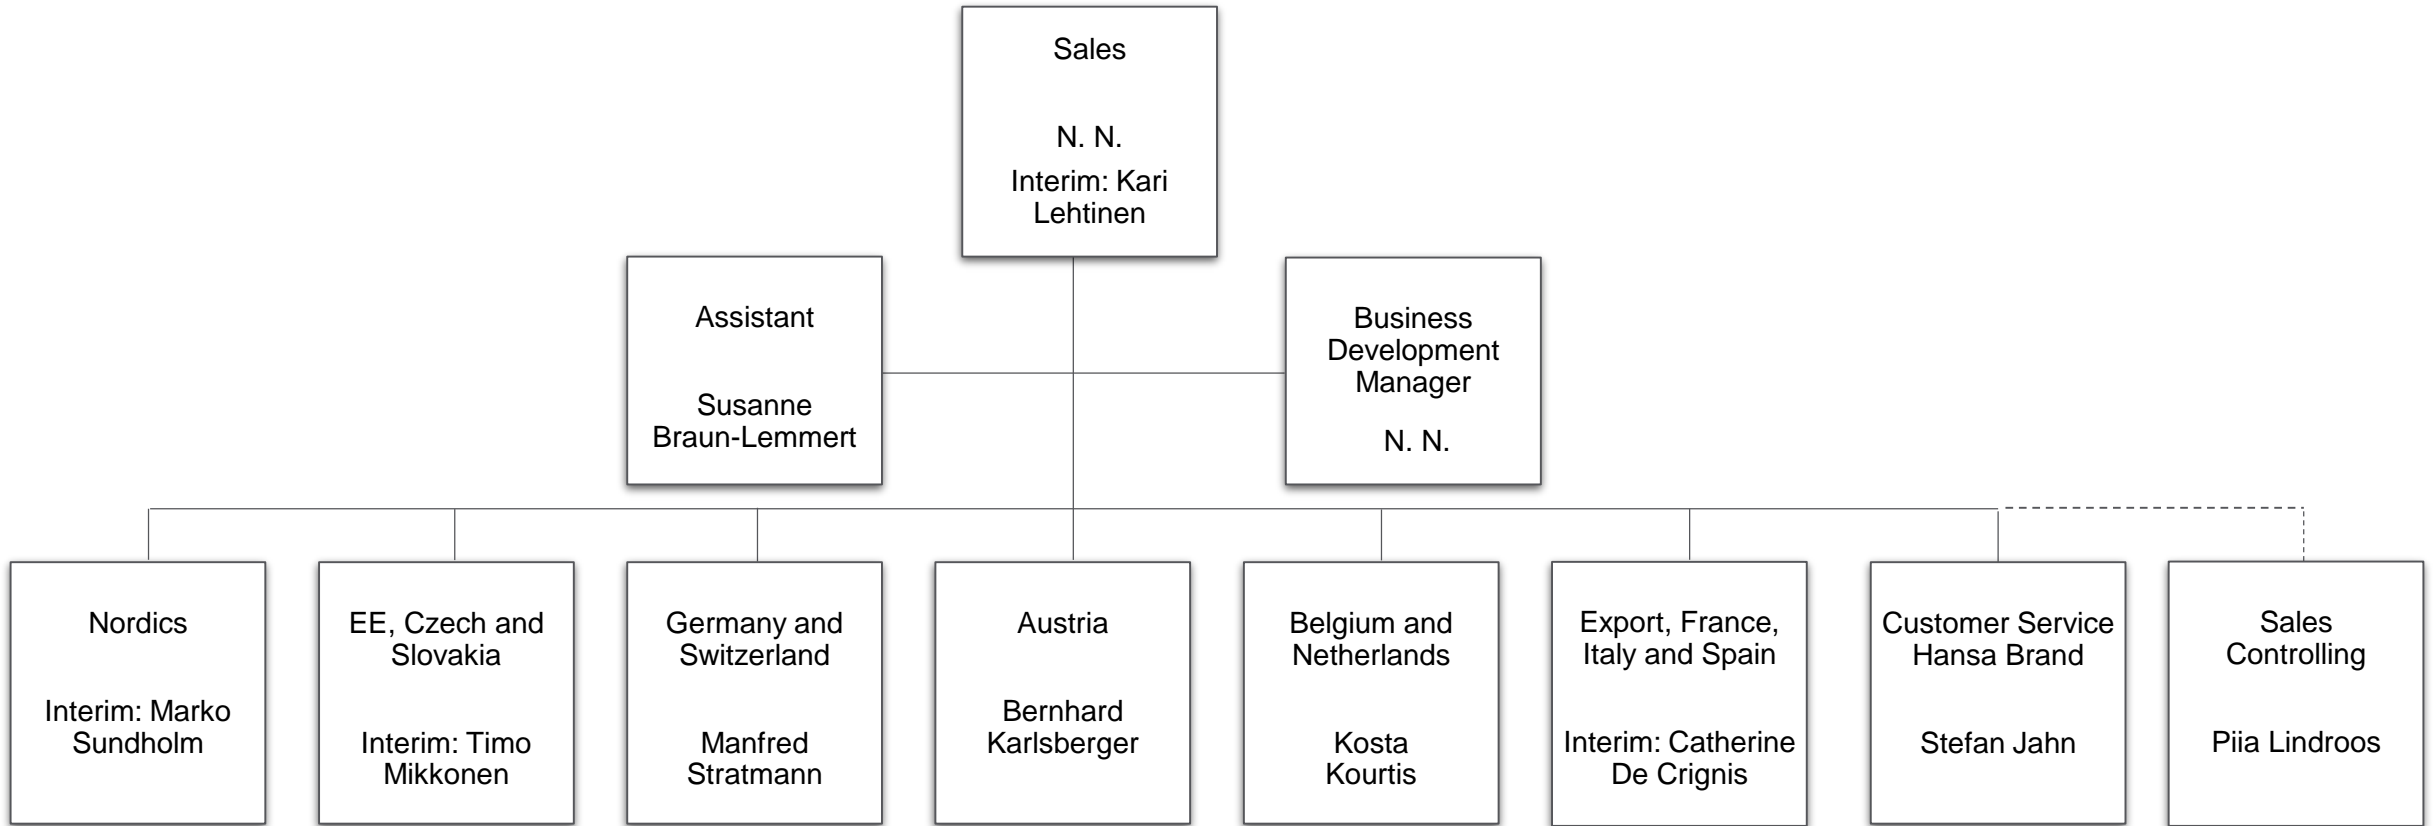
Sales

N. N.

Interim: Kari Lehtinen

Assistant

Susanne Braun-Lemmert

Business Development Manager

N. N.

Nordics

Interim: Marko Sundholm

EE, Czech and Slovakia

Interim: Timo Mikkonen

Germany and Switzerland

Manfred Stratmann

Austria

Bernhard Karlsberger

Belgium and Netherlands

Kosta Kourtis

Export, France, Italy and Spain

Interim: Catherine De Crignis

Customer Service Hansa Brand

Stefan Jahn

Sales Controlling

Piia Lindroos